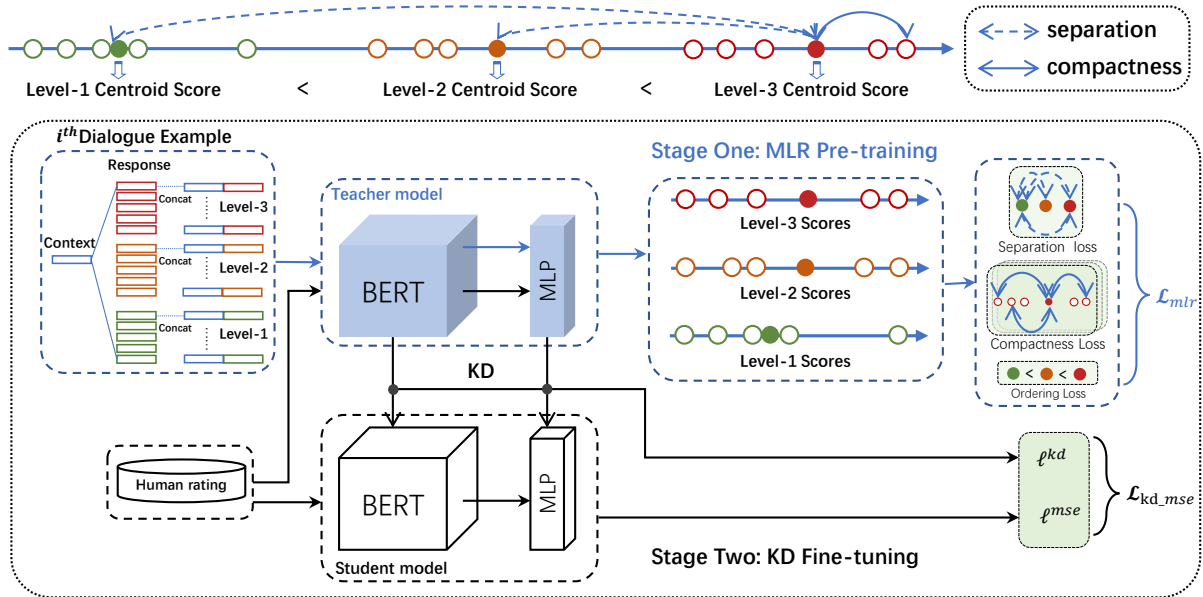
separation
compactness

Level-1 Centroid Score < Level-2 Centroid Score < Level-3 Centroid Score

$i^{th}$ Dialogue Example

Response
Context
Concat
Level-3
Concat
Level-2
Concat
Level-1

Teacher model
BERT
MLP

Stage One: MLR Pre-training

Level-3 Scores
Level-2 Scores
Level-1 Scores

Separation loss
Compactness Loss
<
<
Ordering Loss

$\mathcal{L}_{mlr}$

KD

Human rating

BERT
MLP
Student model

$\ell^{kd}$
$\ell^{mse}$
$\mathcal{L}_{\text{kd\_}mse}$

Stage Two: KD Fine-tuning